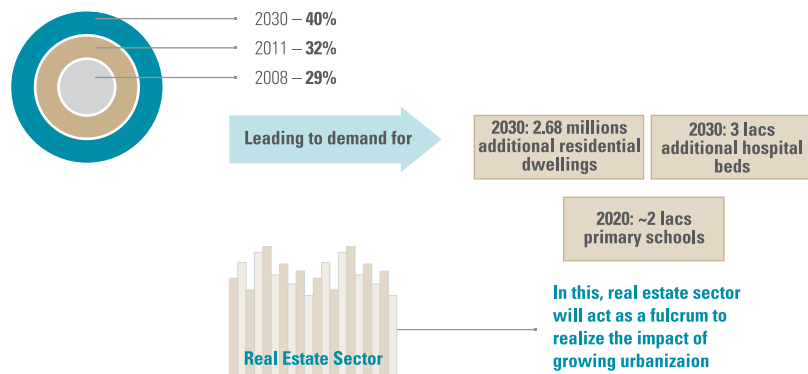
2030 – **40%**
2011 – **32%**
2008 – **29%**

Leading to demand for

2030: 2.68 millions additional residential dwellings

2030: 3 lacs additional hospital beds

2020: ~2 lacs primary schools

Real Estate Sector

In this, real estate sector will act as a fulcrum to realize the impact of growing urbanizaion